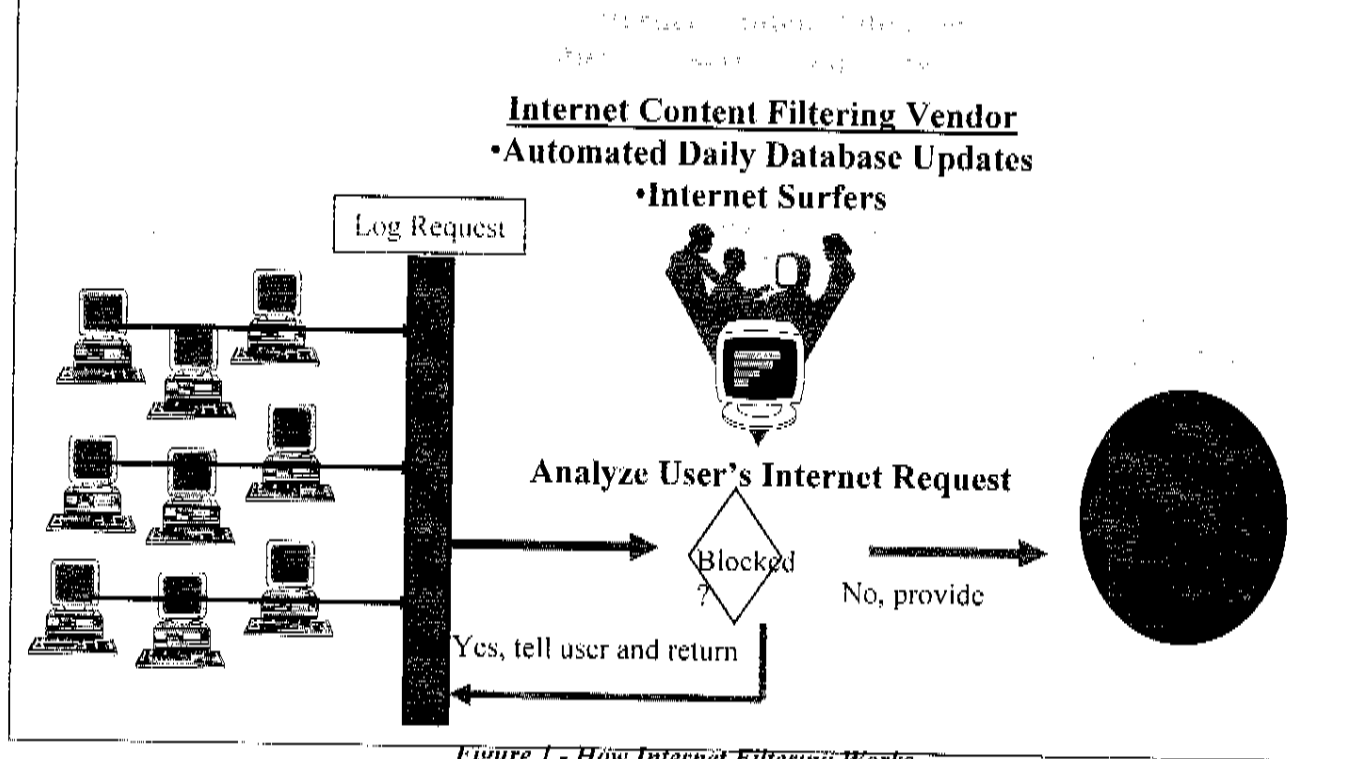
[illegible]
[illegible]

Internet Content Filtering Vendor
•Automated Daily Database Updates
•Internet Surfers

Log Request

Analyze User's Internet Request

Blocked
?

No, provide

Yes, tell user and return

Figure 1 - How Internet Filtering Works